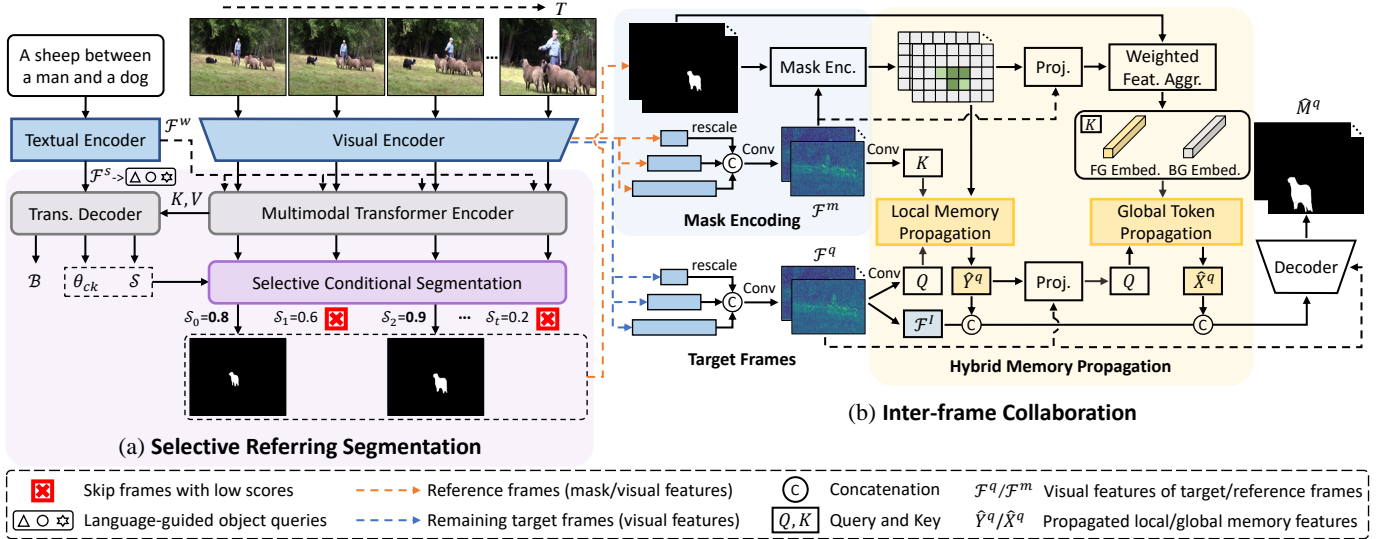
$T$

A sheep between a man and a dog

Textual Encoder

$\mathcal{F}^w$

Visual Encoder

$\mathcal{F}^s$ -> △ ○ ✡

$K, V$

Trans. Decoder

Multimodal Transformer Encoder

$\mathcal{B}$

$\theta_{ck}$

$\mathcal{S}$

Selective Conditional Segmentation

$\mathcal{S}_0$=**0.8**

$\mathcal{S}_1$=0.6

$\mathcal{S}_2$=**0.9**

...

$\mathcal{S}_t$=0.2

(a) **Selective Referring Segmentation**

Mask Enc.

rescale

Conv

Conv

$K$

$\mathcal{F}^m$

Mask Encoding

Proj.

Weighted Feat. Aggr.

$K$

FG Embed.

BG Embed.

$\hat{M}^q$

Local Memory Propagation

Global Token Propagation

$\mathcal{F}^q$

rescale

Conv

Conv

$Q$

$\hat{Y}^q$

Proj.

$Q$

$\hat{X}^q$

Decoder

$\mathcal{F}^I$

Target Frames

Hybrid Memory Propagation

(b) **Inter-frame Collaboration**

Skip frames with low scores

△ ○ ✡ Language-guided object queries

Reference frames (mask/visual features)

Remaining target frames (visual features)

Concatenation

$Q, K$ Query and Key

$\mathcal{F}^q/\mathcal{F}^m$ Visual features of target/reference frames

$\hat{Y}^q/\hat{X}^q$ Propagated local/global memory features